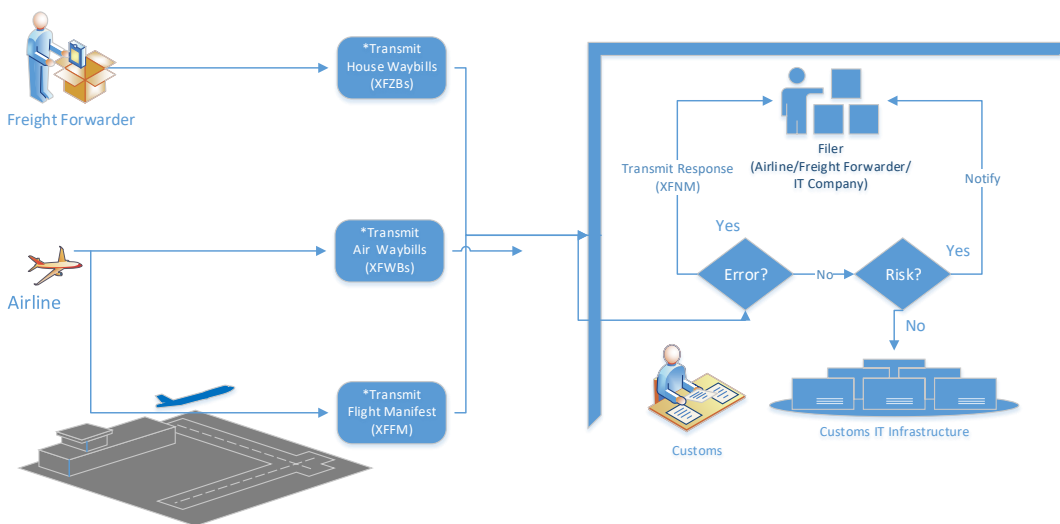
Freight Forwarder

*Transmit House Waybills (XFZBs)

Airline

*Transmit Air Waybills (XFWBs)

*Transmit Flight Manifest (XFFM)

Filer (Airline/Freight Forwarder/ IT Company)

Transmit Response (XFNM)

Notify

Yes

Error?

No

Risk?

Yes

No

Customs

Customs IT Infrastructure